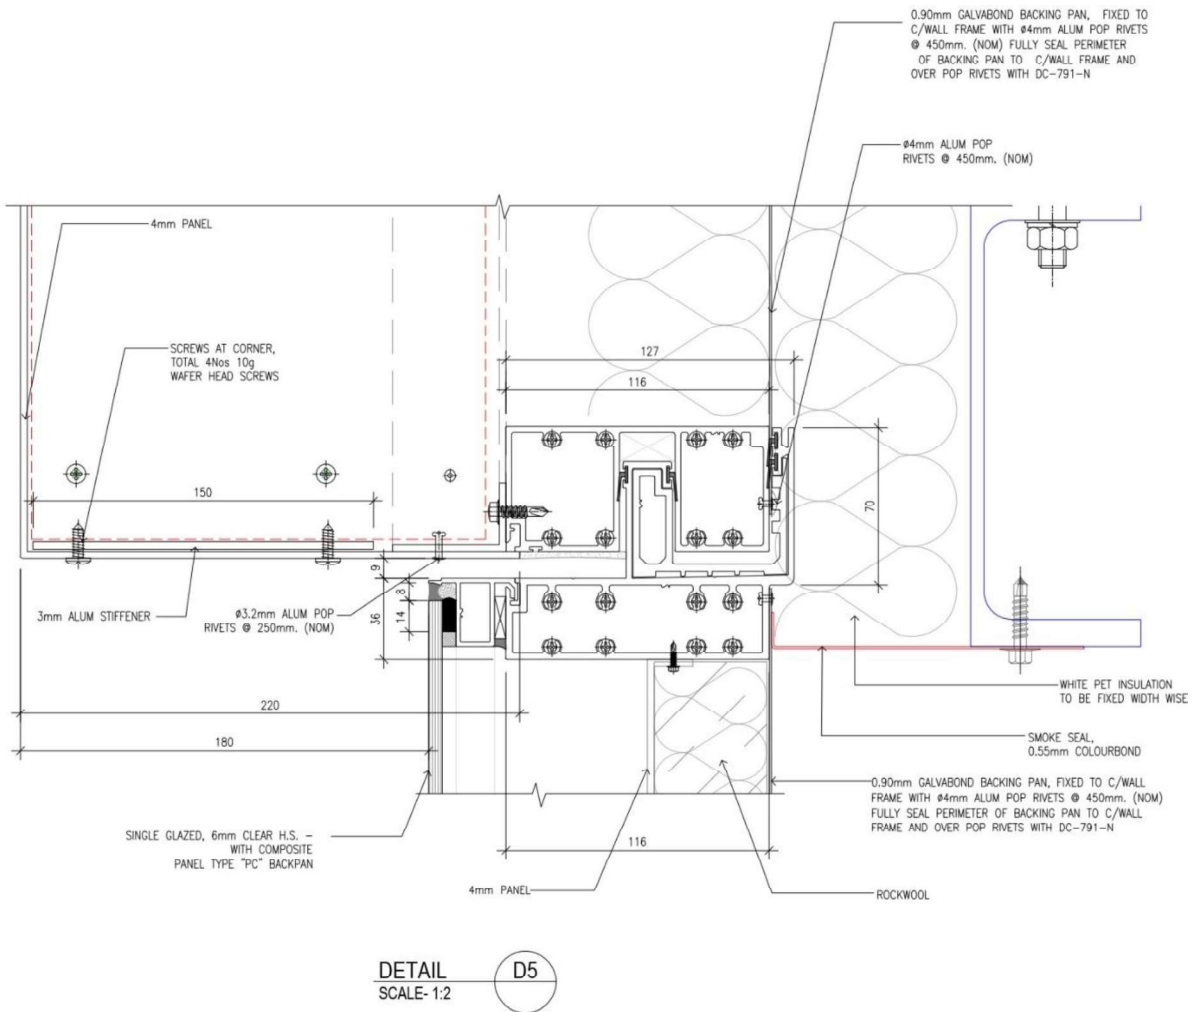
0.90mm GALVABOND BACKING PAN, FIXED TO C/WALL FRAME WITH ø4mm ALUM POP RIVETS @ 450mm. (NOM) FULLY SEAL PERIMETER OF BACKING PAN TO C/WALL FRAME AND OVER POP RIVETS WITH DC-791-N

ø4mm ALUM POP RIVETS @ 450mm. (NOM)

4mm PANEL

SCREWS AT CORNER, TOTAL 4Nos 10g WAFER HEAD SCREWS

127

116

150

70

9

8

14

36

3mm ALUM STIFFENER

ø3.2mm ALUM POP RIVETS @ 250mm. (NOM)

WHITE PET INSULATION TO BE FIXED WIDTH WISE

220

180

SMOKE SEAL, 0.55mm COLOURBOND

0.90mm GALVABOND BACKING PAN, FIXED TO C/WALL FRAME WITH ø4mm ALUM POP RIVETS @ 450mm. (NOM) FULLY SEAL PERIMETER OF BACKING PAN TO C/WALL FRAME AND OVER POP RIVETS WITH DC-791-N

SINGLE GLAZED, 6mm CLEAR H.S. - WITH COMPOSITE PANEL TYPE "PC" BACKPAN

116

4mm PANEL

ROCKWOOL

DETAIL
SCALE- 1:2

D5